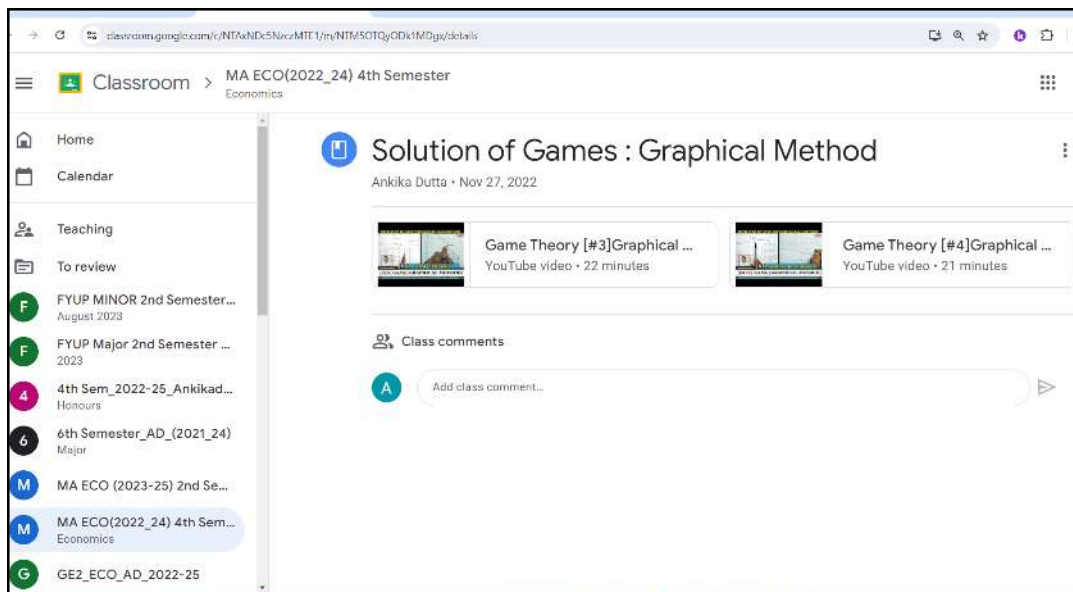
classroom.google.com/c/NTAxNDc5NzczMTE1/m/NTM5OTQyODk1MDgx/details

Classroom > MA ECO(2022_24) 4th Semester
Economics

Home
Calendar
Teaching
To review
F FYUP MINOR 2nd Semester...
August 2023
F FYUP Major 2nd Semester ...
2023
4 4th Sem_2022-25_Ankikad...
Honours
6 6th Semester_AD_(2021_24)
Major
M MA ECO (2023-25) 2nd Se...
M MA ECO(2022_24) 4th Sem...
Economics
G GE2_ECO_AD_2022-25

Solution of Games : Graphical Method
Ankika Dutta • Nov 27, 2022

Game Theory [#3]Graphical ...
YouTube video • 22 minutes

Game Theory [#4]Graphical ...
YouTube video • 21 minutes

Class comments

A Add class comment...